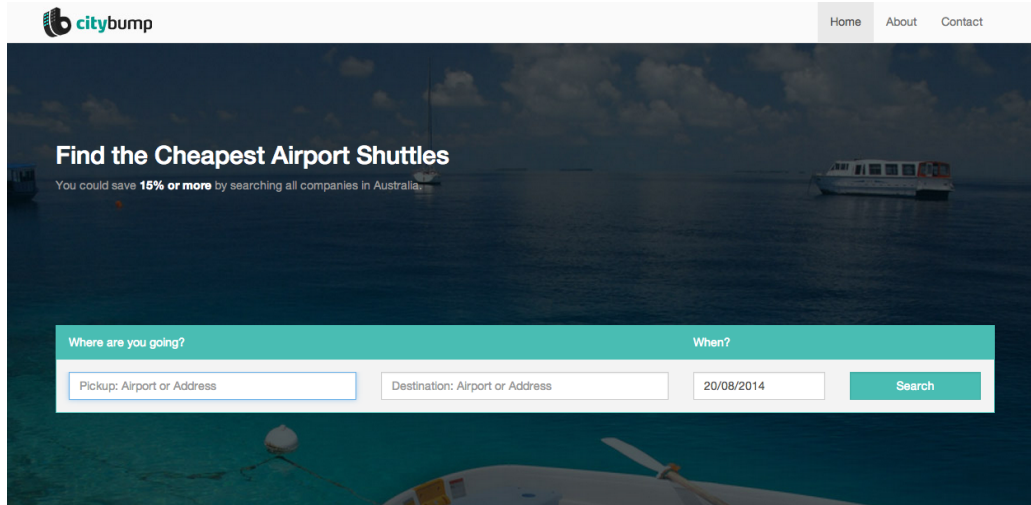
citybump

Home About Contact

Find the Cheapest Airport Shuttles

You could save **15% or more** by searching all companies in Australia.

Where are you going?

When?

Pickup: Airport or Address

Destination: Airport or Address

20/08/2014

Search